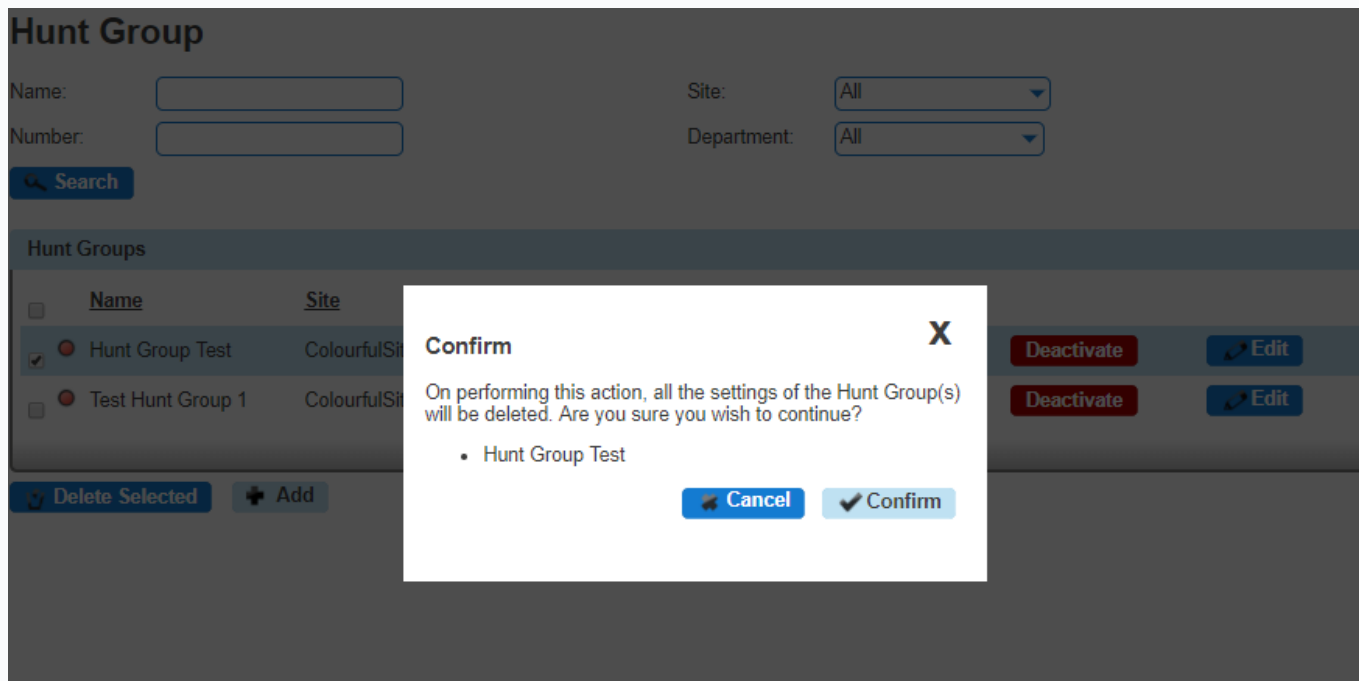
Hunt Group

Name:

Number:

Site: All

Department: All

Search

Hunt Groups

| | Name | Site | | |
|---|---|---|---|---|
| | Hunt Group Test | ColourfulSi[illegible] | Deactivate | Edit |
| | Test Hunt Group 1 | ColourfulSi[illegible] | Deactivate | Edit |

Delete Selected  Add

Confirm

X

On performing this action, all the settings of the Hunt Group(s) will be deleted. Are you sure you wish to continue?

• Hunt Group Test

Cancel  Confirm